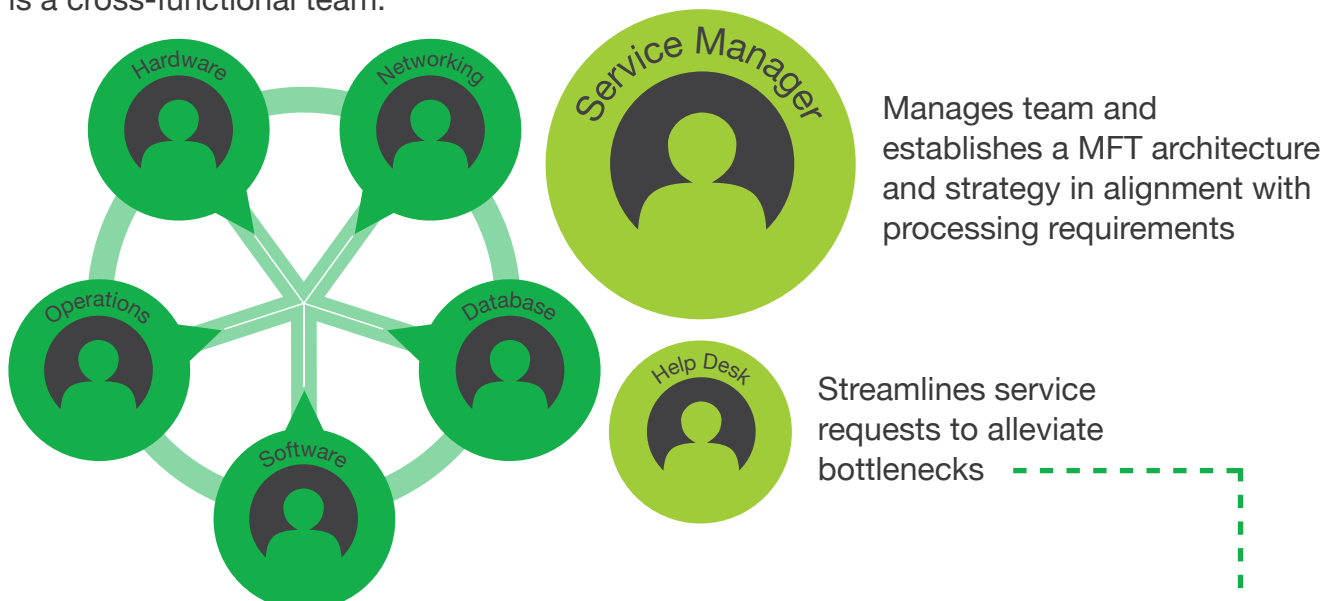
is a cross-functional team.

Hardware

Networking

Operations

Database

Software

Service Manager

Manages team and establishes a MFT architecture and strategy in alignment with processing requirements

Help Desk

Streamlines service requests to alleviate bottlenecks